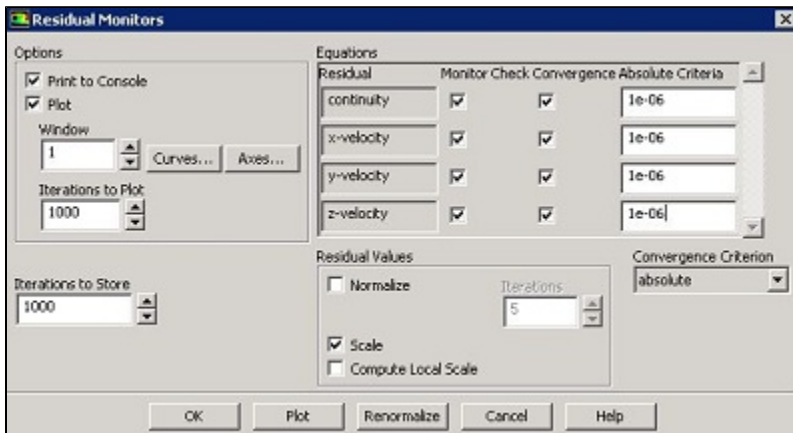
Residual Monitors

Options

Print to Console

Plot

Window

1

Curves...

Axes...

Iterations to Plot

1000

Iterations to Store

1000

Equations

| Residual | Monitor | Check Convergence | Absolute Criteria |
|---|---|---|---|
| continuity | ☑ | ☑ | 1e-06 |
| x-velocity | ☑ | ☑ | 1e-06 |
| y-velocity | ☑ | ☑ | 1e-06 |
| z-velocity | ☑ | ☑ | 1e-06 |

Residual Values

Normalize

Iterations

5

Scale

Compute Local Scale

Convergence Criterion

absolute

OK

Plot

Renormalize

Cancel

Help